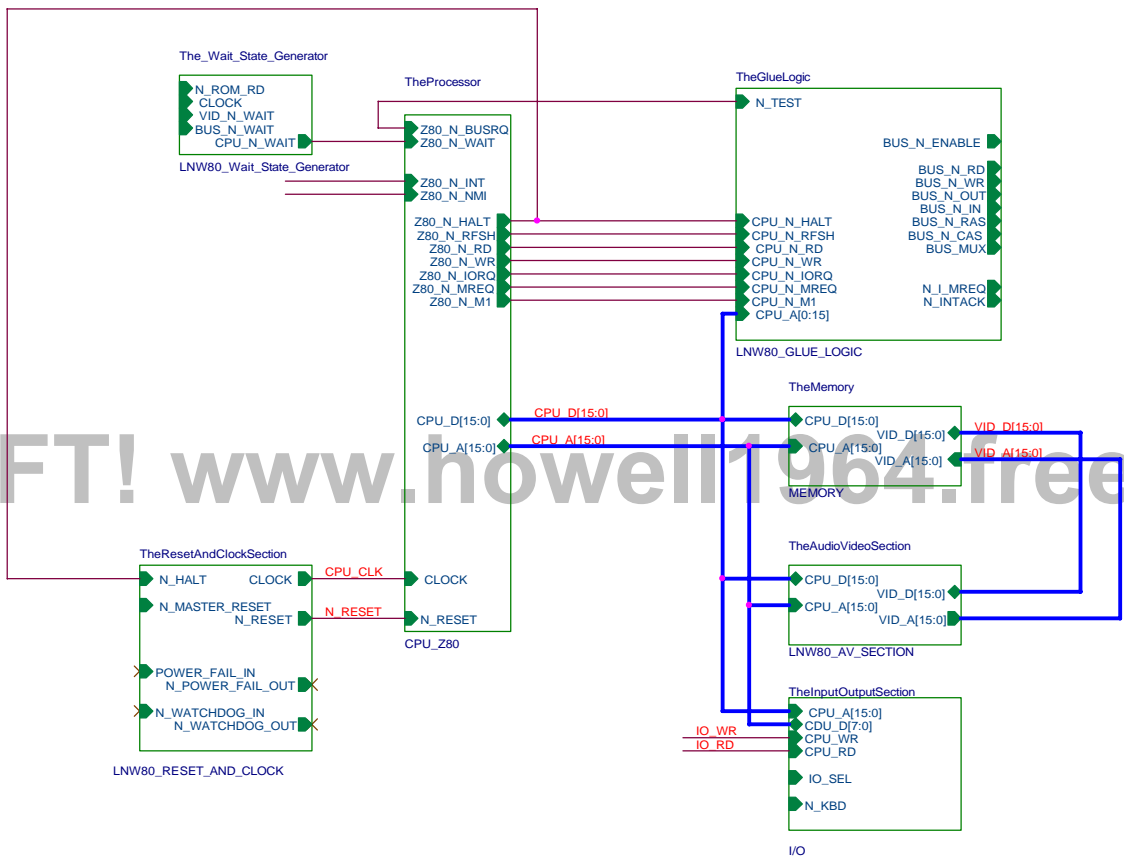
The_Wait_State_Generator

N_ROM_RD
CLOCK
VID_N_WAIT
BUS_N_WAIT
CPU_N_WAIT

LNW80_Wait_State_Generator

TheProcessor

Z80_N_BUSRQ
Z80_N_WAIT
Z80_N_INT
Z80_N_NMI
Z80_N_HALT
Z80_N_RFSH
Z80_N_RD
Z80_N_WR
Z80_N_IORQ
Z80_N_MREQ
Z80_N_M1

CPU_D[15:0]
CPU_A[15:0]

CLOCK
N_RESET

CPU_Z80

TheGlueLogic

N_TEST
BUS_N_ENABLE
BUS_N_RD
BUS_N_WR
BUS_N_OUT
BUS_N_IN
BUS_N_RAS
BUS_N_CAS
BUS_MUX
CPU_N_HALT
CPU_N_RFSH
CPU_N_RD
CPU_N_WR
CPU_N_IORQ
CPU_N_MREQ
CPU_N_M1
CPU_A[0:15]
N_I_MREQ
N_INTACK

LNW80_GLUE_LOGIC

TheMemory

CPU_D[15:0]
CPU_D[15:0]
CPU_A[15:0]
CPU_A[15:0]
VID_D[15:0]
VID_A[15:0]
VID_D[15:0]
VID_A[15:0]

MEMORY

FT! www.howell1964.free

TheResetAndClockSection

N_HALT
CLOCK
N_MASTER_RESET
N_RESET
CPU_CLK
N_RESET
POWER_FAIL_IN
N_POWER_FAIL_OUT
N_WATCHDOG_IN
N_WATCHDOG_OUT

LNW80_RESET_AND_CLOCK

TheAudioVideoSection

CPU_D[15:0]
CPU_A[15:0]
VID_D[15:0]
VID_A[15:0]

LNW80_AV_SECTION

TheInputOutputSection

CPU_A[15:0]
CDU_D[7:0]
IO_WR
IO_RD
CPU_WR
CPU_RD
IO_SEL
N_KBD

I/O